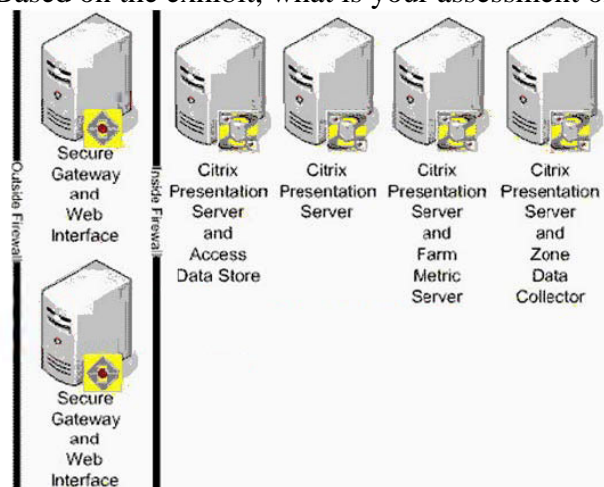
Based on the exhibit, what is your assessment o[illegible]

Outside Firewall

Secure Gateway and Web Interface

Secure Gateway and Web Interface

Inside Firewall

Citrix Presentation Server and Access Data Store

Citrix Presentation Server

Citrix Presentation Server and Farm Metric Server

Citrix Presentation Server and Zone Data Collector